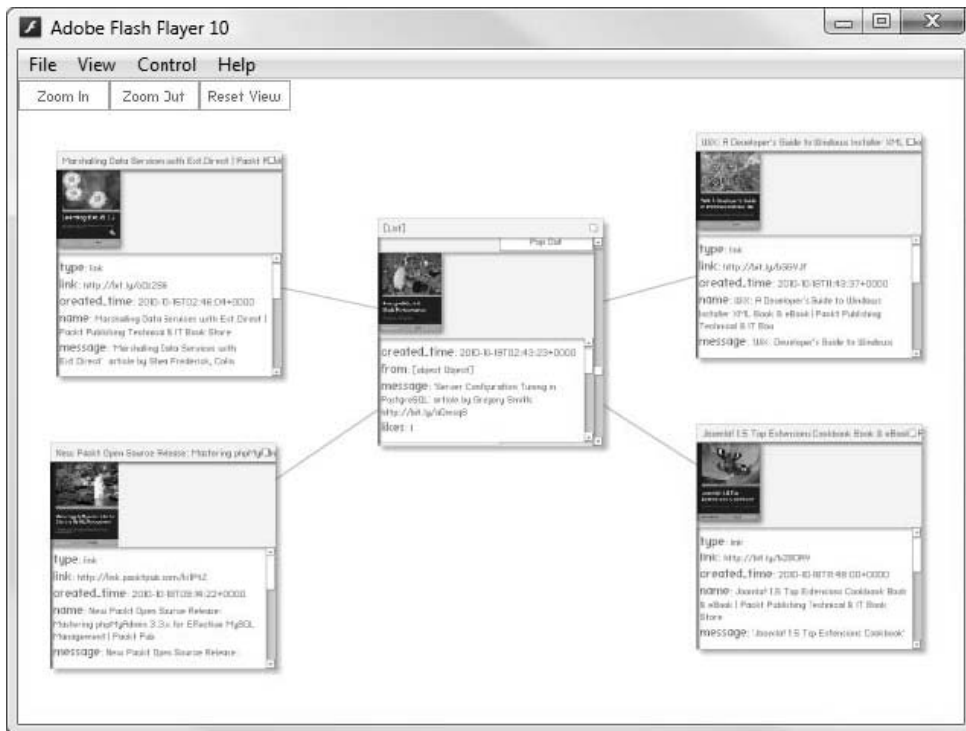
Adobe Flash Player 10

File View Control Help

Zoom In | Zoom Out | Reset View

Marshaling Data Services with Ext.Direct | Packt P

type: link
link: http://bit.ly/6Oi2S6
created_time: 2010-10-18T02:46:04+0000
name: Marshaling Data Services with Ext.Direct | Packt Publishing Technical & IT Book Store
message: 'Marshaling Data Services with Ext.Direct' article by Stan Frederick, Colin

[List]
Pop Out

created_time: 2010-10-18T02:43:23+0000
from: [object Object]
message: 'Server Configuration Tuning in PostgreSQL' article by Gregory Smith: http://bit.ly/aDmiq8
likes: 1

WiX: A Developer's Guide to Windows Installer XML

type: link
link: http://bit.ly/b5i6Y.If
created_time: 2010-10-18T11:43:37+0000
name: WiX: A Developer's Guide to Windows Installer XML Book & eBook | Packt Publishing Technical & IT Boo
message: WiX: Developer's Guide to Windows

New Packt Open Source Release: Mastering phpMy

type: link
link: http://link.packtpub.com/liIPtZ
created_time: 2010-10-18T09:14:22+0000
name: New Packt Open Source Release: Mastering phpMyAdmin 3.3.x for Effective MySQL Management | Packt Pub
message: New Packt Open Source Release

Joomla! 1.5 Top Extensions Cookbook Book & eBook

type: link
link: http://bit.ly/b28OR9
created_time: 2010-10-18T11:48:00+0000
name: Joomla! 1.5 Top Extensions Cookbook Book & eBook | Packt Publishing Technical & IT Book Store
message: 'Joomla! 1.5 Top Extensions Cookbook'